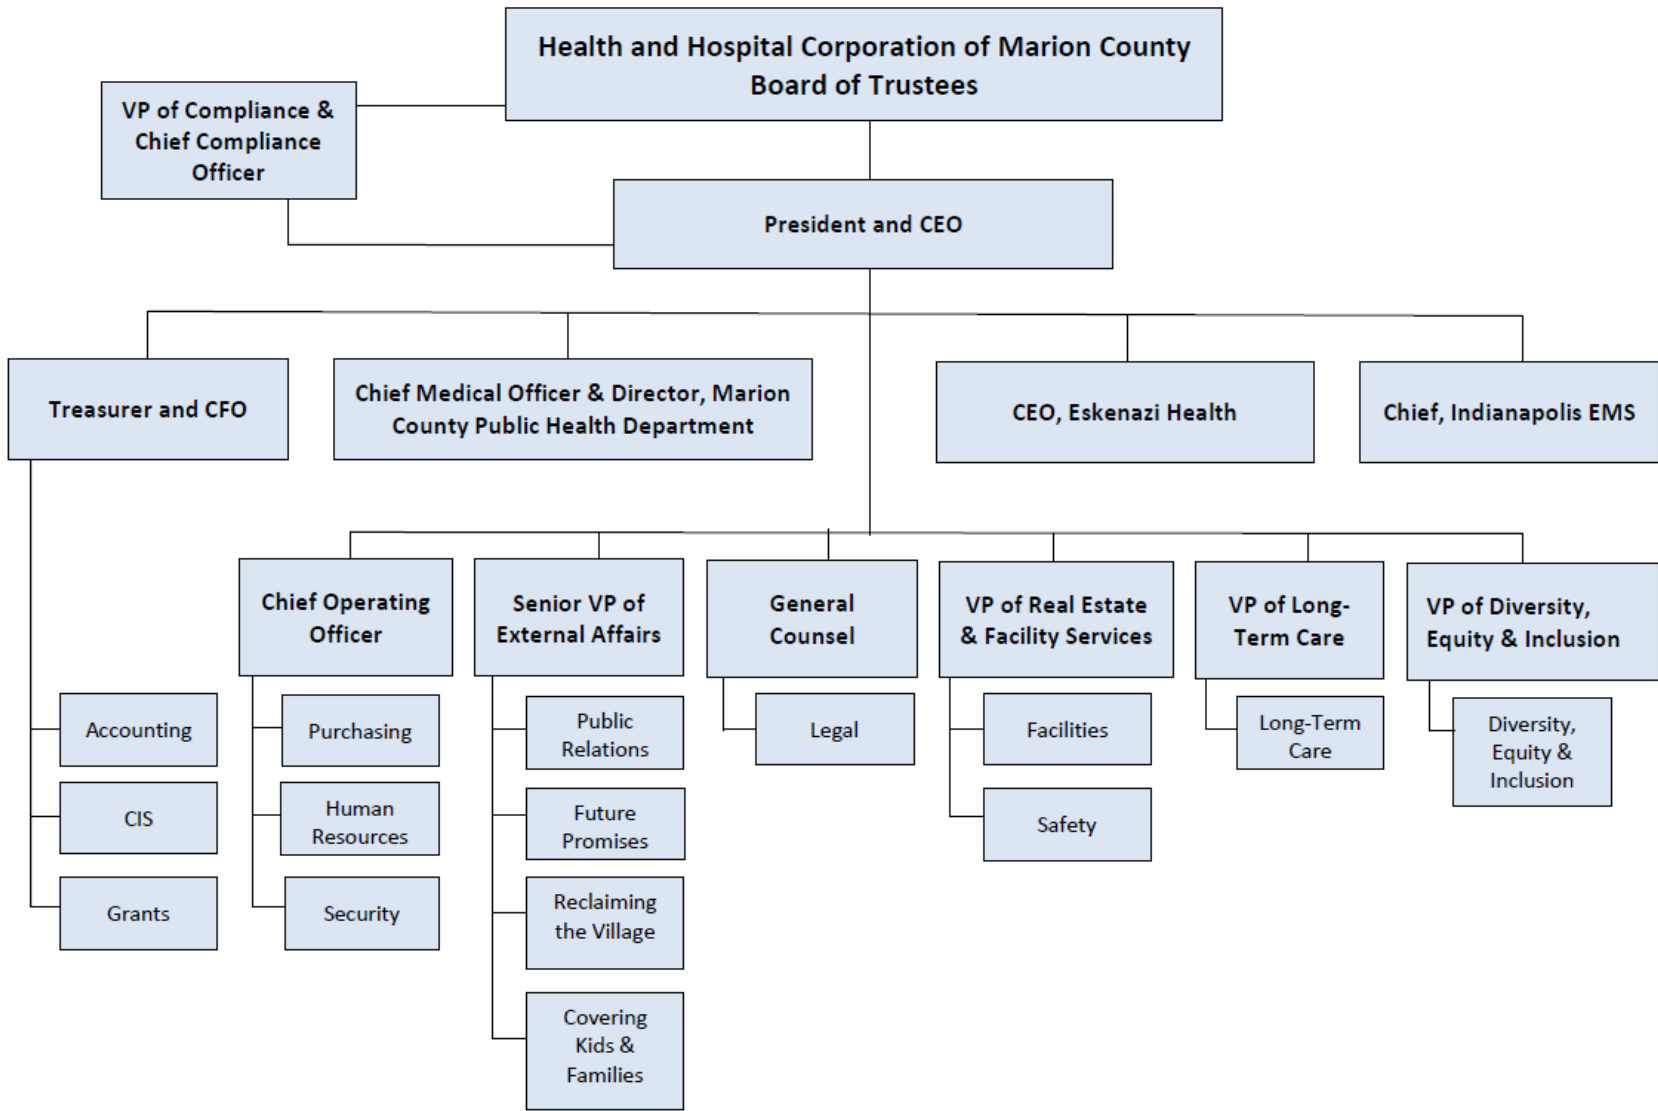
Health and Hospital Corporation of Marion County
Board of Trustees

VP of Compliance & Chief Compliance Officer

President and CEO

Treasurer and CFO

Chief Medical Officer & Director, Marion County Public Health Department

CEO, Eskenazi Health

Chief, Indianapolis EMS

Accounting

CIS

Grants

Chief Operating Officer

Purchasing

Human Resources

Security

Senior VP of External Affairs

Public Relations

Future Promises

Reclaiming the Village

Covering Kids & Families

General Counsel

Legal

VP of Real Estate & Facility Services

Facilities

Safety

VP of Long-Term Care

Long-Term Care

VP of Diversity, Equity & Inclusion

Diversity, Equity & Inclusion